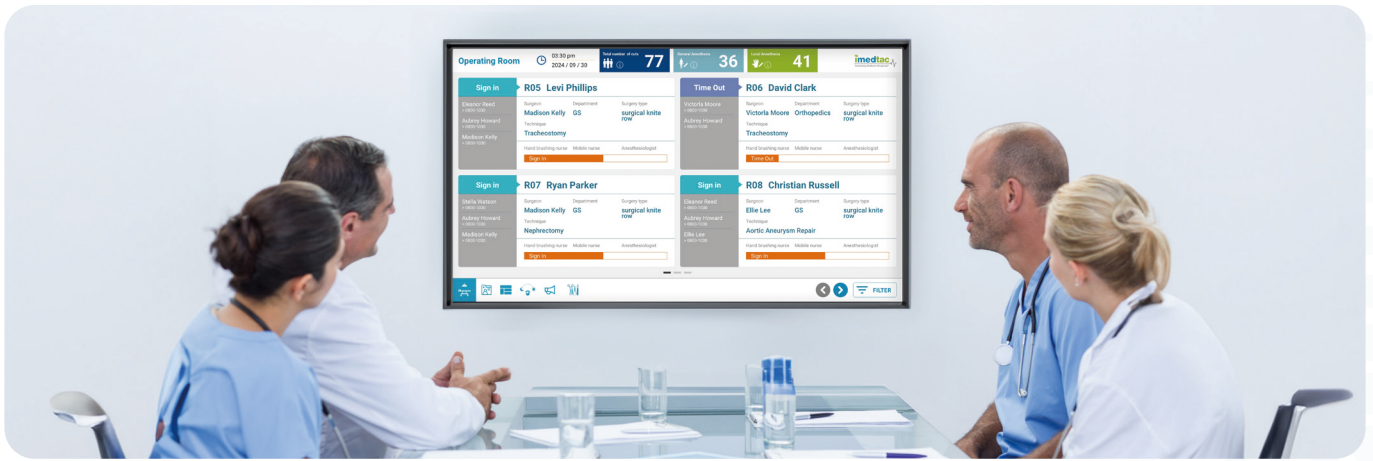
Operating Room
03:30 pm
2024 / 09 / 30
Total number of cases
77
General Anesthesia
36
Local Anesthesia
41
imedtac

Sign in
Eleanor Reed
Aubrey Howard
Madison Kelly
R05 Levi Phillips
Surgeon
Madison Kelly
Department
GS
Surgery type
surgical knite row
Technique
Tracheostomy
Hand brushing nurse
Mobile nurse
Anesthesiologist
Sign In

Time Out
Victoria Moore
Aubrey Howard
R06 David Clark
Surgeon
Victoria Moore
Department
Orthopedics
Surgery type
surgical knite row
Technique
Tracheostomy
Hand brushing nurse
Mobile nurse
Anesthesiologist
Time Out

Sign in
Stella Watson
Aubrey Howard
Madison Kelly
R07 Ryan Parker
Surgeon
Madison Kelly
Department
GS
Surgery type
surgical knite row
Technique
Nephrectomy
Hand brushing nurse
Mobile nurse
Anesthesiologist
Sign In

Sign in
Eleanor Reed
Aubrey Howard
Ellie Lee
R08 Christian Russell
Surgeon
Ellie Lee
Department
GS
Surgery type
surgical knite row
Technique
Aortic Aneurysm Repair
Hand brushing nurse
Mobile nurse
Anesthesiologist
Sign In

FILTER